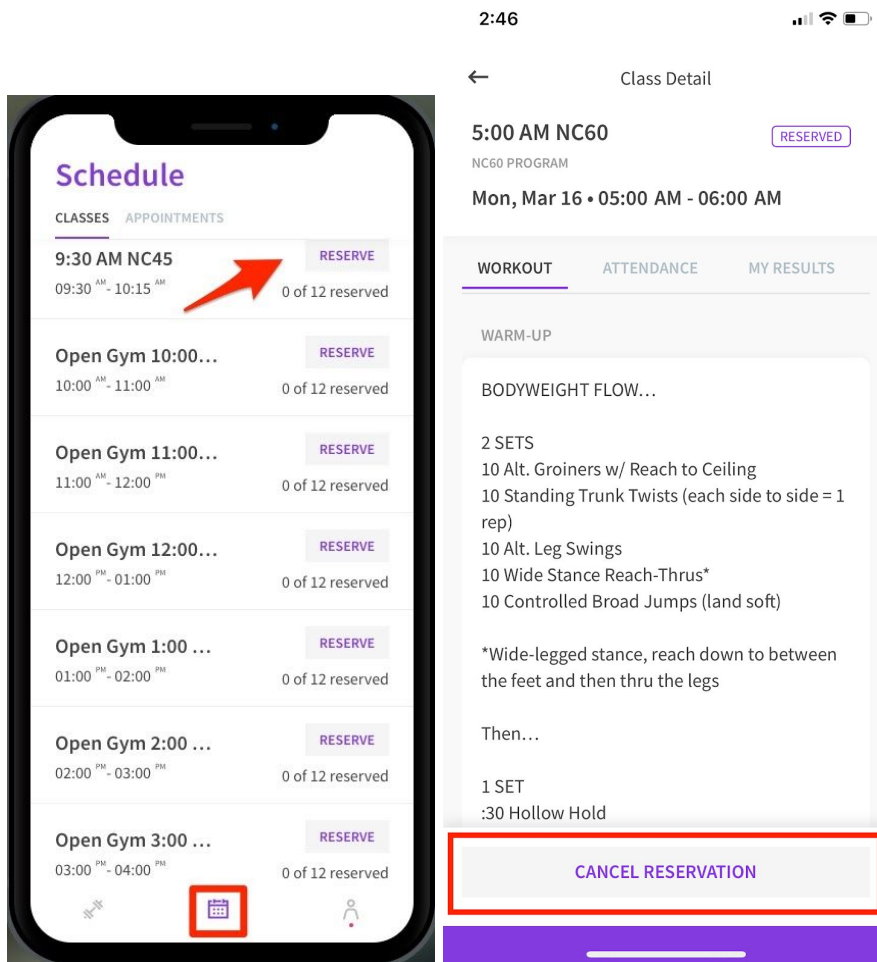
Schedule

CLASSES APPOINTMENTS

9:30 AM NC45
09:30 AM - 10:15 AM
RESERVE
0 of 12 reserved

Open Gym 10:00...
10:00 AM - 11:00 AM
RESERVE
0 of 12 reserved

Open Gym 11:00...
11:00 AM - 12:00 PM
RESERVE
0 of 12 reserved

Open Gym 12:00...
12:00 PM - 01:00 PM
RESERVE
0 of 12 reserved

Open Gym 1:00 ...
01:00 PM - 02:00 PM
RESERVE
0 of 12 reserved

Open Gym 2:00 ...
02:00 PM - 03:00 PM
RESERVE
0 of 12 reserved

Open Gym 3:00 ...
03:00 PM - 04:00 PM
RESERVE
0 of 12 reserved

2:46

Class Detail

5:00 AM NC60
RESERVED
NC60 PROGRAM
Mon, Mar 16 • 05:00 AM - 06:00 AM

WORKOUT ATTENDANCE MY RESULTS

WARM-UP

BODYWEIGHT FLOW…

2 SETS
10 Alt. Groiners w/ Reach to Ceiling
10 Standing Trunk Twists (each side to side = 1 rep)
10 Alt. Leg Swings
10 Wide Stance Reach-Thrus*
10 Controlled Broad Jumps (land soft)

*Wide-legged stance, reach down to between the feet and then thru the legs

Then…

1 SET
:30 Hollow Hold

CANCEL RESERVATION